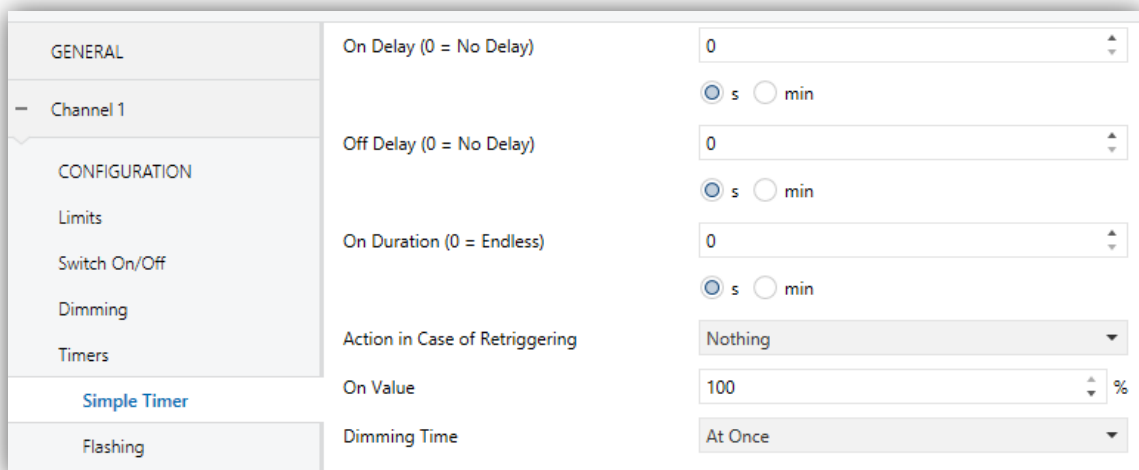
GENERAL

– Channel 1

CONFIGURATION

Limits

Switch On/Off

Dimming

Timers

Simple Timer

Flashing

On Delay (0 = No Delay) 0

s min

Off Delay (0 = No Delay) 0

s min

On Duration (0 = Endless) 0

s min

Action in Case of Retriggering Nothing

On Value 100 %

Dimming Time At Once